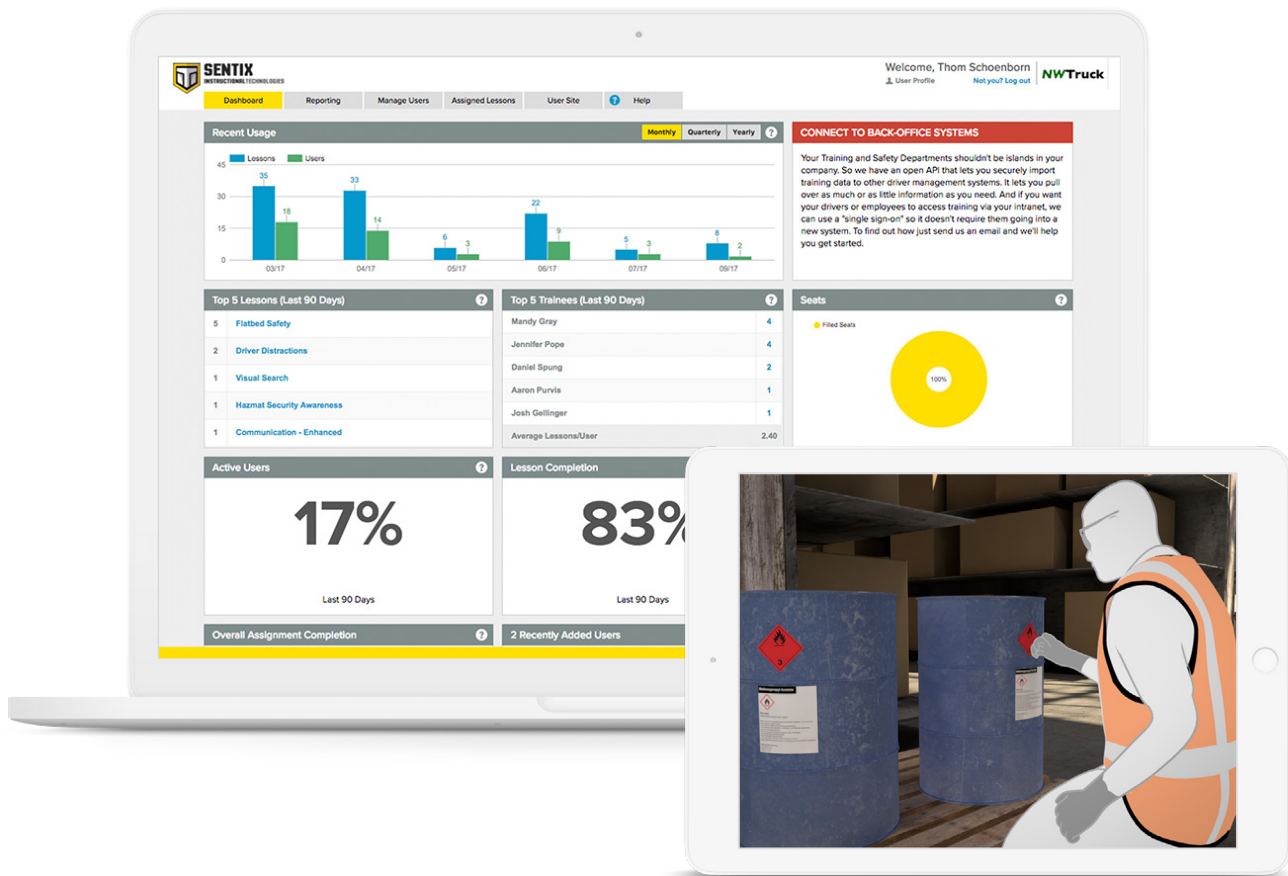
SENTIX
INSTRUCTIONAL TECHNOLOGIES

Welcome, Thom Schoenborn
User Profile
Not you? Log out
NWTruck

Dashboard | Reporting | Manage Users | Assigned Lessons | User Site | ? Help

Recent Usage
Monthly | Quarterly | Yearly | ?

Lessons | Users

45
30
15
0

35 18 | 33 14 | 6 3 | 22 9 | 5 3 | 8 2
03/17 | 04/17 | 05/17 | 06/17 | 07/17 | 09/17

CONNECT TO BACK-OFFICE SYSTEMS

Your Training and Safety Departments shouldn't be islands in your company. So we have an open API that lets you securely import training data to other driver management systems. It lets you pull over as much or as little information as you need. And if you want your drivers or employees to access training via your intranet, we can use a "single sign-on" so it doesn't require them going into a new system. To find out how just send us an email and we'll help you get started.

Top 5 Lessons (Last 90 Days) ?

| 5 | Flatbed Safety |
|---|---|
| 2 | Driver Distractions |
| 1 | Visual Search |
| 1 | Hazmat Security Awareness |
| 1 | Communication - Enhanced |

Top 5 Trainees (Last 90 Days) ?

| Mandy Gray | 4 |
|---|---|
| Jennifer Pope | 4 |
| Daniel Spung | 2 |
| Aaron Purvis | 1 |
| Josh Gellinger | 1 |
| Average Lessons/User | 2.40 |

Seats ?
Filled Seats
100%

Active Users ?
17%
Last 90 Days

Lesson Completion
83%
Last 90 Days

Overall Assignment Completion ?

2 Recently Added Users